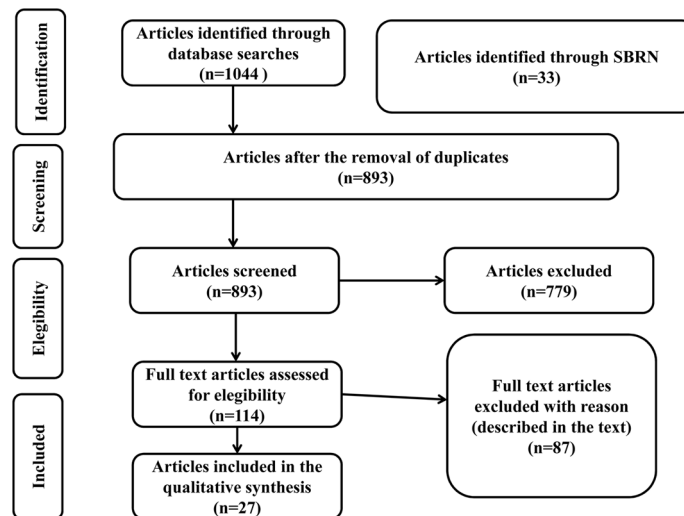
Identification

Articles identified through database searches (n=1044 )

Articles identified through SBRN (n=33)

Screening

Articles after the removal of duplicates (n=893)

Elegibility

Articles screened (n=893)

Articles excluded (n=779)

Full text articles assessed for elegibility (n=114)

Full text articles excluded with reason (described in the text) (n=87)

Included

Articles included in the qualitative synthesis (n=27)